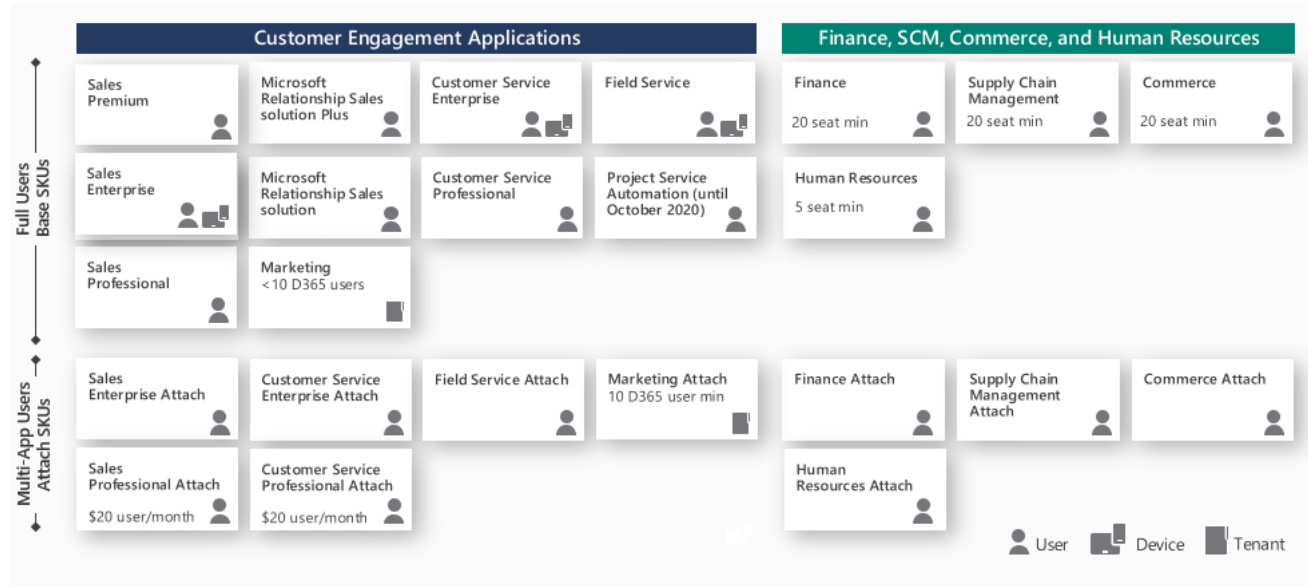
Customer Engagement Applications

Finance, SCM, Commerce, and Human Resources

Full Users
Base SKUs

Sales Premium

Microsoft Relationship Sales solution Plus

Customer Service Enterprise

Field Service

Finance
20 seat min

Supply Chain Management
20 seat min

Commerce
20 seat min

Sales Enterprise

Microsoft Relationship Sales solution

Customer Service Professional

Project Service Automation (until October 2020)

Human Resources
5 seat min

Sales Professional

Marketing
<10 D365 users

Multi-App Users
Attach SKUs

Sales Enterprise Attach

Customer Service Enterprise Attach

Field Service Attach

Marketing Attach
10 D365 user min

Finance Attach

Supply Chain Management Attach

Commerce Attach

Sales Professional Attach
$20 user/month

Customer Service Professional Attach
$20 user/month

Human Resources Attach

User Device Tenant